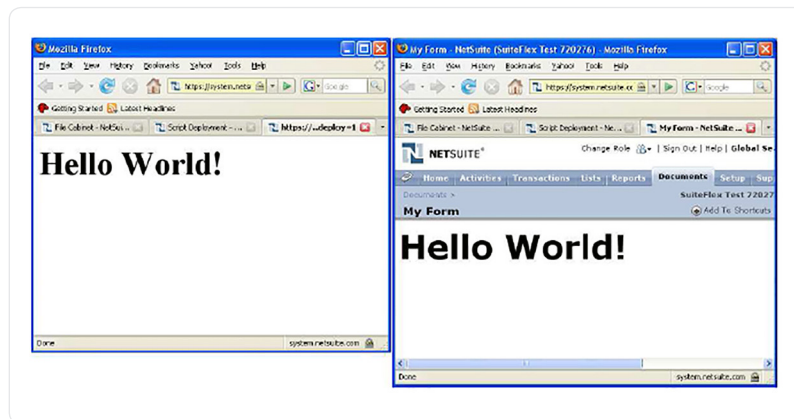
Mozilla Firefox

File Edit View History Bookmarks Yahoo! Tools Help

https://system.netsu

Google

Getting Started Latest Headlines

File Cabinet - NetSui... Script Deployment - ... https://...deploy=1

Hello World!

Done system.netsuite.com

My Form - NetSuite (SuiteFlex Test 720276) - Mozilla Firefox

File Edit View History Bookmarks Yahoo! Tools Help

https://system.netsuite.cc

Google

Getting Started Latest Headlines

File Cabinet - NetSuite Script Deployment - Ne... My Form - NetSuite ...

NETSUITE

Change Role | Sign Out | Help | Global Se

Home Activities Transactions Lists Reports Documents Setup Sup

Documents >

SuiteFlex Test 72027

My Form

Add To Shortcuts

Hello World!

Done system.netsuite.com